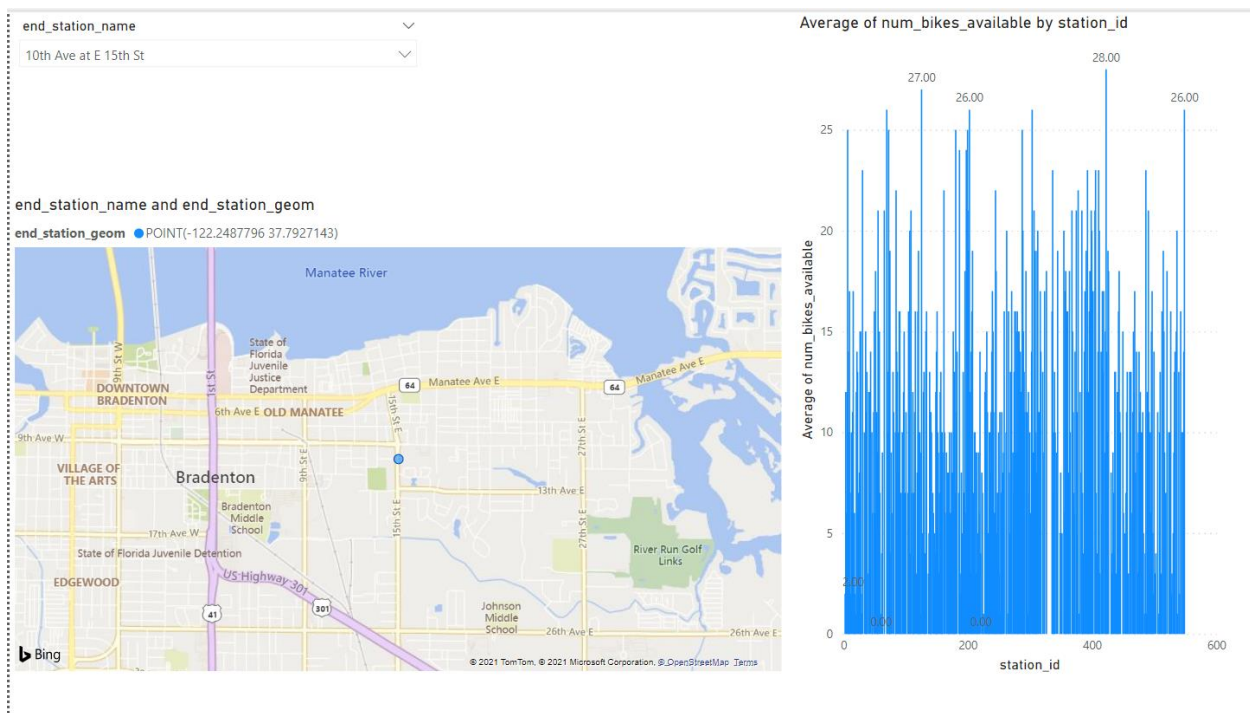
end_station_name

10th Ave at E 15th St

end_station_name and end_station_geom

end_station_geom ● POINT(-122.2487796 37.7927143)

Manatee River
State of Florida Juvenile Justice Department
9th St W
1st St
DOWNTOWN BRADENTON
64
Manatee Ave E
64
Manatee Ave E
6th Ave E
OLD MANATEE
15th St E
9th Ave W
9th St E
27th St E
VILLAGE OF THE ARTS
Bradenton
13th Ave E
Bradenton Middle School
17th Ave W
15th St E
27th St E
State of Florida Juvenile Detention
River Run Golf Links
EDGEWOOD
US Highway 301
41
301
Johnson Middle School
26th Ave E
26th Ave E
Bing
© 2021 TomTom, © 2021 Microsoft Corporation, © OpenStreetMap Terms

Average of num_bikes_available by station_id

27.00
28.00
26.00
26.00
25
20
15
10
5
0
2.00
0.00
0.00
Average of num_bikes_available
0
200
400
600
station_id